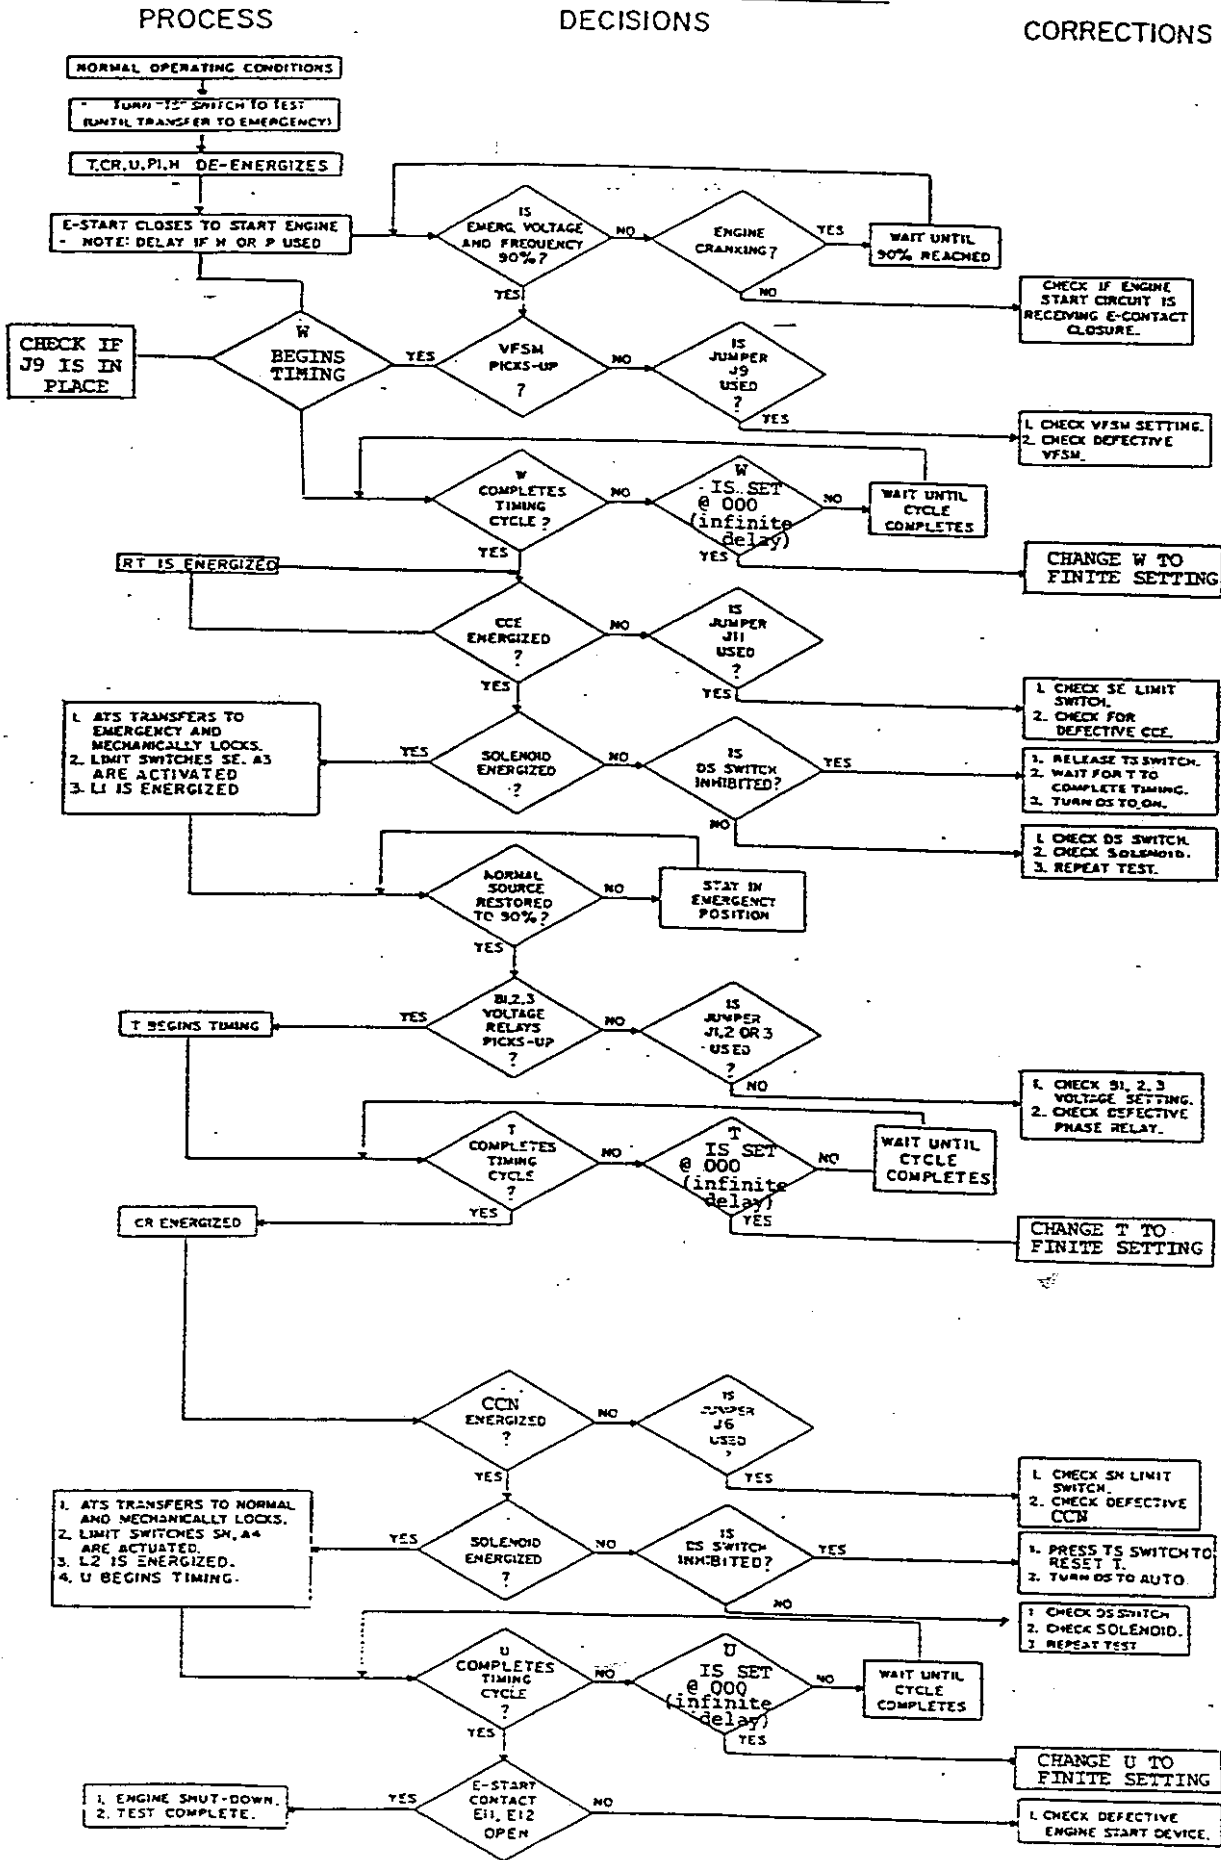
PROCESS

DECISIONS

CORRECTIONS

NORMAL OPERATING CONDITIONS

TURN TS SWITCH TO TEST (UNTIL TRANSFER TO EMERGENCY)

T,CR,U,P1,H DE-ENERGIZES

E-START CLOSES TO START ENGINE
NOTE: DELAY IF H OR P USED

IS EMERG. VOLTAGE AND FREQUENCY 90%?

NO

ENGINE CRANKING?

YES

WAIT UNTIL 90% REACHED

NO

CHECK IF ENGINE START CIRCUIT IS RECEIVING E-CONTACT CLOSURE.

YES

CHECK IF J9 IS IN PLACE

W BEGINS TIMING

YES

VFSM PICKS-UP ?

NO

IS JUMPER J9 USED ?

YES

1. CHECK VFSM SETTING.
2. CHECK DEFECTIVE VFSM.

W COMPLETES TIMING CYCLE ?

NO

W IS SET @ 000 (infinite delay)

NO

WAIT UNTIL CYCLE COMPLETES

YES

YES

CHANGE W TO FINITE SETTING

RT IS ENERGIZED

CCE ENERGIZED ?

NO

IS JUMPER J11 USED ?

YES

YES

1. CHECK SE LIMIT SWITCH.
2. CHECK FOR DEFECTIVE CCE.

1. ATS TRANSFERS TO EMERGENCY AND MECHANICALLY LOCKS.
2. LIMIT SWITCHES SE, A3 ARE ACTIVATED
3. L1 IS ENERGIZED

YES

SOLENOID ENERGIZED ?

NO

IS DS SWITCH INHIBITED?

YES

1. RELEASE TS SWITCH.
2. WAIT FOR T TO COMPLETE TIMING.
3. TURN DS TO ON.

NO

1. CHECK DS SWITCH.
2. CHECK SOLENOID.
3. REPEAT TEST.

NORMAL SOURCE RESTORED TO 90%?

NO

STAY IN EMERGENCY POSITION

YES

T BEGINS TIMING

YES

B1,2,3 VOLTAGE RELAYS PICKS-UP ?

NO

IS JUMPER J1,2 OR 3 USED ?

NO

1. CHECK B1, 2, 3 VOLTAGE SETTING.
2. CHECK DEFECTIVE PHASE RELAY.

T COMPLETES TIMING CYCLE ?

NO

T IS SET @ 000 (infinite delay)

NO

WAIT UNTIL CYCLE COMPLETES

YES

CR ENERGIZED

YES

CHANGE T TO FINITE SETTING

CCN ENERGIZED ?

NO

IS JUMPER J6 USED ?

YES

YES

1. CHECK SN LIMIT SWITCH.
2. CHECK DEFECTIVE CCN

1. ATS TRANSFERS TO NORMAL AND MECHANICALLY LOCKS.
2. LIMIT SWITCHES SN, A4 ARE ACTUATED.
3. L2 IS ENERGIZED.
4. U BEGINS TIMING.

YES

SOLENOID ENERGIZED ?

NO

IS DS SWITCH INHIBITED?

YES

1. PRESS TS SWITCH TO RESET T.
2. TURN DS TO AUTO.

NO

1. CHECK DS SWITCH
2. CHECK SOLENOID.
3. REPEAT TEST

U COMPLETES TIMING CYCLE ?

NO

U IS SET @ 000 (infinite delay)

NO

WAIT UNTIL CYCLE COMPLETES

YES

YES

CHANGE U TO FINITE SETTING

1. ENGINE SHUT-DOWN.
2. TEST COMPLETE.

YES

E-START CONTACT E11, E12 OPEN

NO

1. CHECK DEFECTIVE ENGINE START DEVICE.